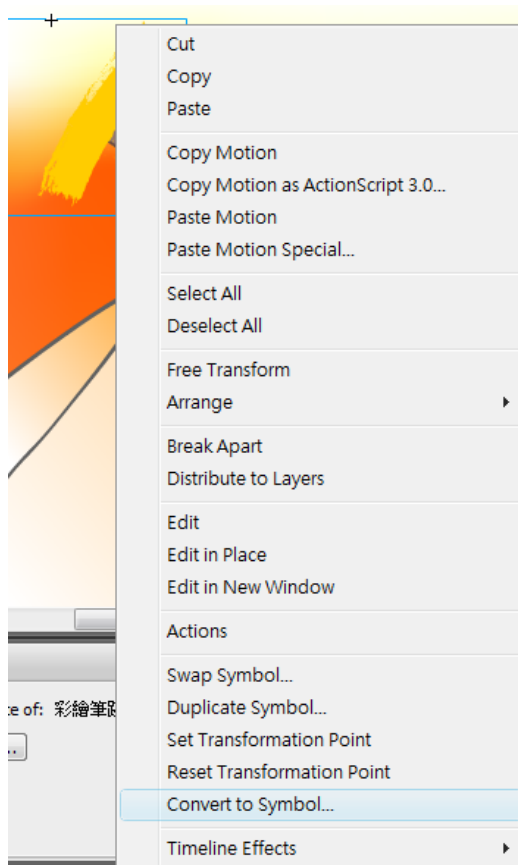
Cut
Copy
Paste

Copy Motion
Copy Motion as ActionScript 3.0...
Paste Motion
Paste Motion Special...

Select All
Deselect All

Free Transform
Arrange

Break Apart
Distribute to Layers

Edit
Edit in Place
Edit in New Window

Actions

Swap Symbol...
Duplicate Symbol...
Set Transformation Point
Reset Transformation Point
Convert to Symbol...

Timeline Effects

ce of: 彩繪筆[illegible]
...